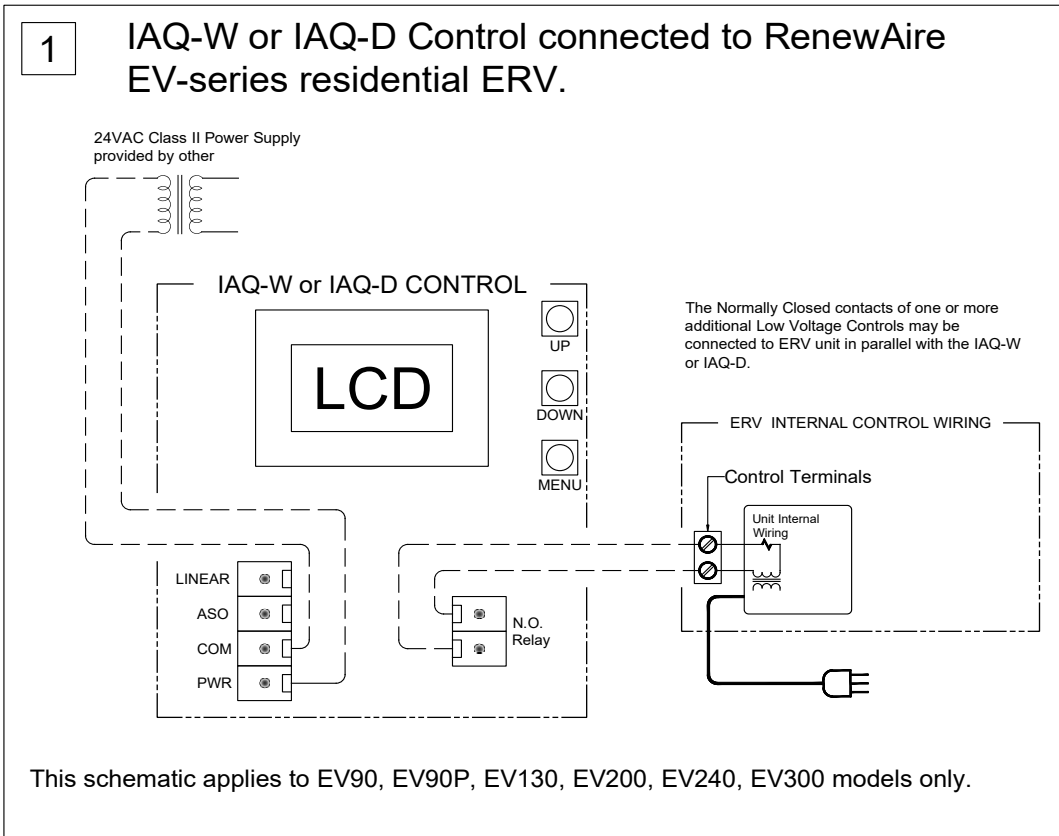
1

IAQ-W or IAQ-D Control connected to RenewAire EV-series residential ERV.

24VAC Class II Power Supply provided by other

IAQ-W or IAQ-D CONTROL

LCD

UP

DOWN

MENU

The Normally Closed contacts of one or more additional Low Voltage Controls may be connected to ERV unit in parallel with the IAQ-W or IAQ-D.

ERV INTERNAL CONTROL WIRING

Control Terminals

Unit Internal Wiring

LINEAR

ASO

COM

PWR

N.O. Relay

This schematic applies to EV90, EV90P, EV130, EV200, EV240, EV300 models only.